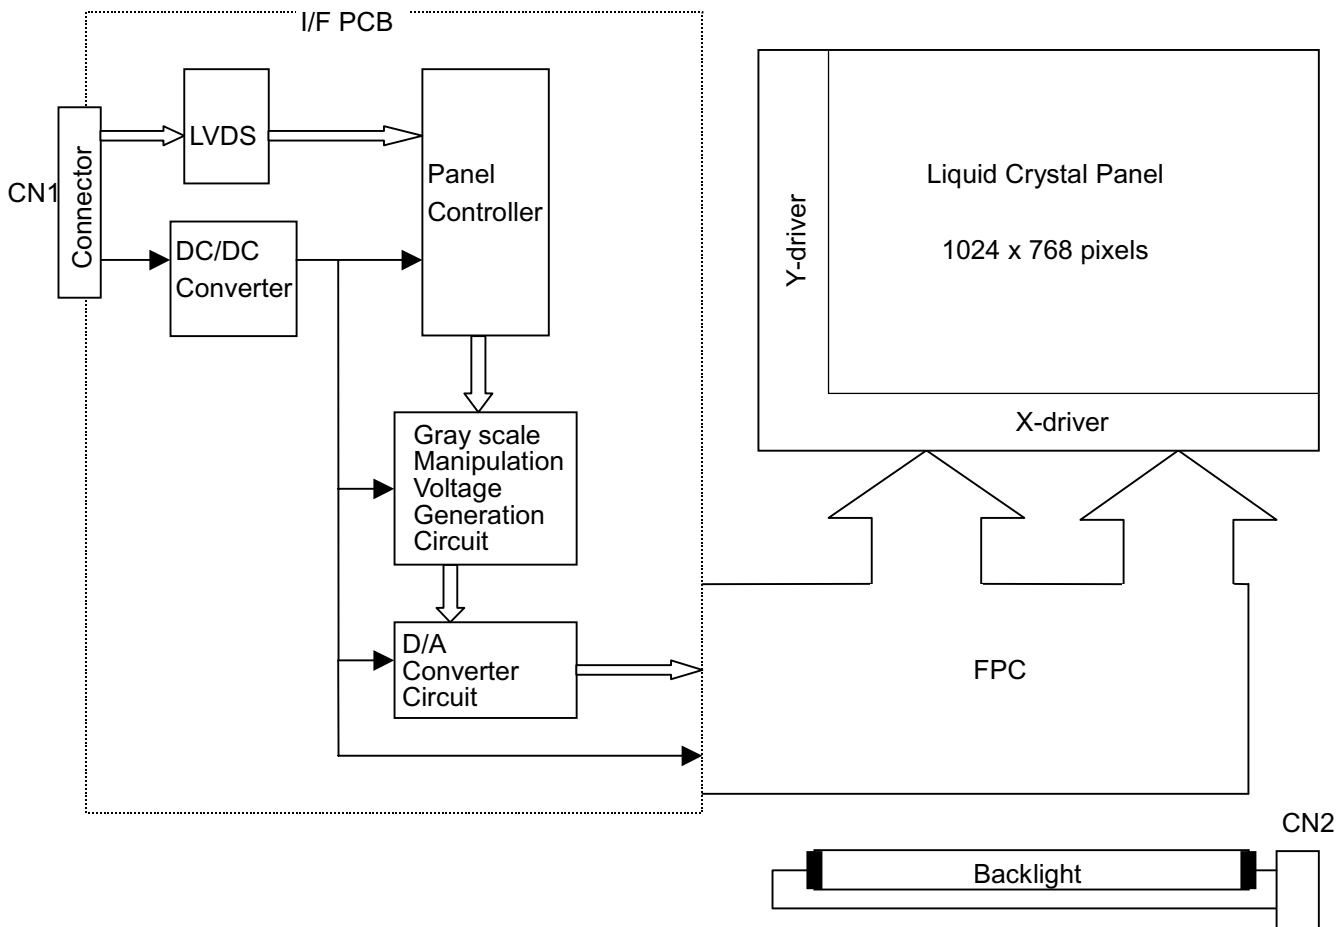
I/F PCB

CN1

Connector

LVDS

Panel Controller

DC/DC Converter

Gray scale Manipulation Voltage Generation Circuit

D/A Converter Circuit

Liquid Crystal Panel

1024 x 768 pixels

Y-driver

X-driver

FPC

CN2

Backlight